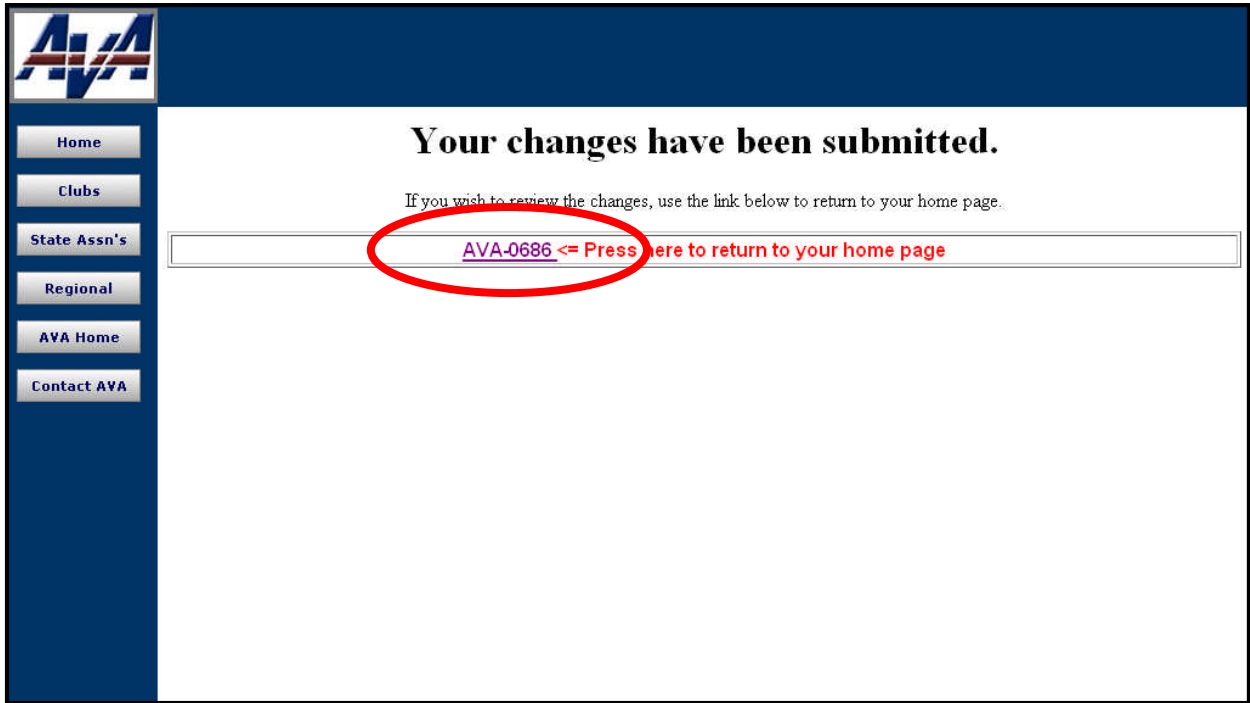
AVA

Home

Clubs

State Assn's

Regional

AVA Home

Contact AVA

Your changes have been submitted.

If you wish to review the changes, use the link below to return to your home page.

AVA-0686 <= Press here to return to your home page